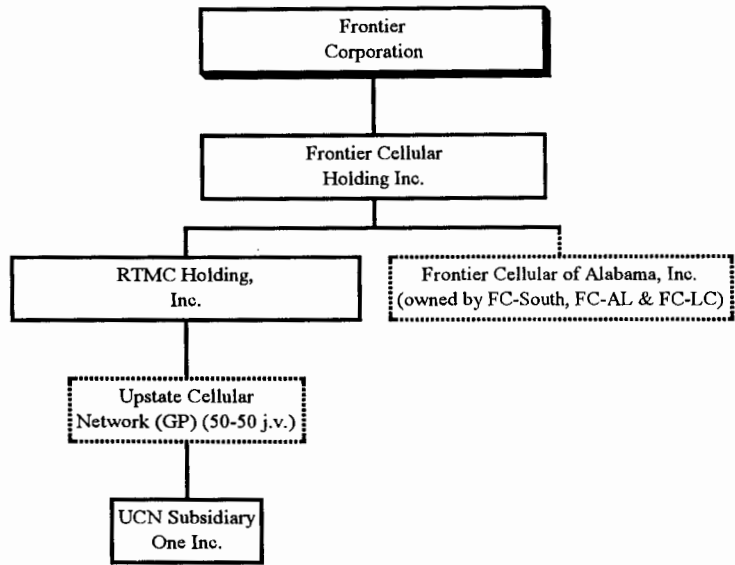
Frontier Corporation

Frontier Cellular Holding Inc.

RTMC Holding, Inc.

Frontier Cellular of Alabama, Inc. (owned by FC-South, FC-AL & FC-LC)

Upstate Cellular Network (GP) (50-50 j.v.)

UCN Subsidiary One Inc.